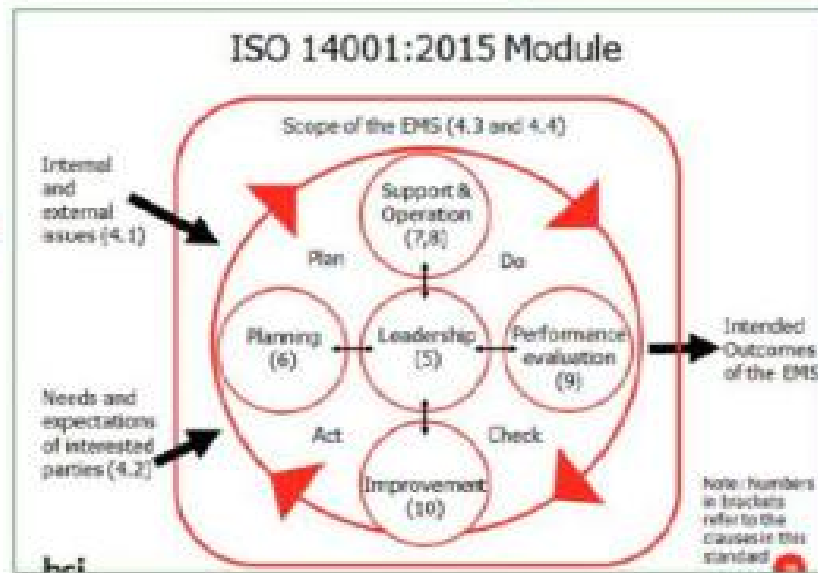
ISO 14001:2015 Module

Scope of the EMS (4.3 and 4.4)

Internal and external issues (4.1)

Needs and expectations of interested parties (4.2)

Plan

Do

Act

Check

Support & Operation (7,8)

Planning (6)

Leadership (5)

Performance evaluation (9)

Improvement (10)

Intended Outcomes of the EMS

Note: Numbers in brackets refer to the causes in this standard

bsi